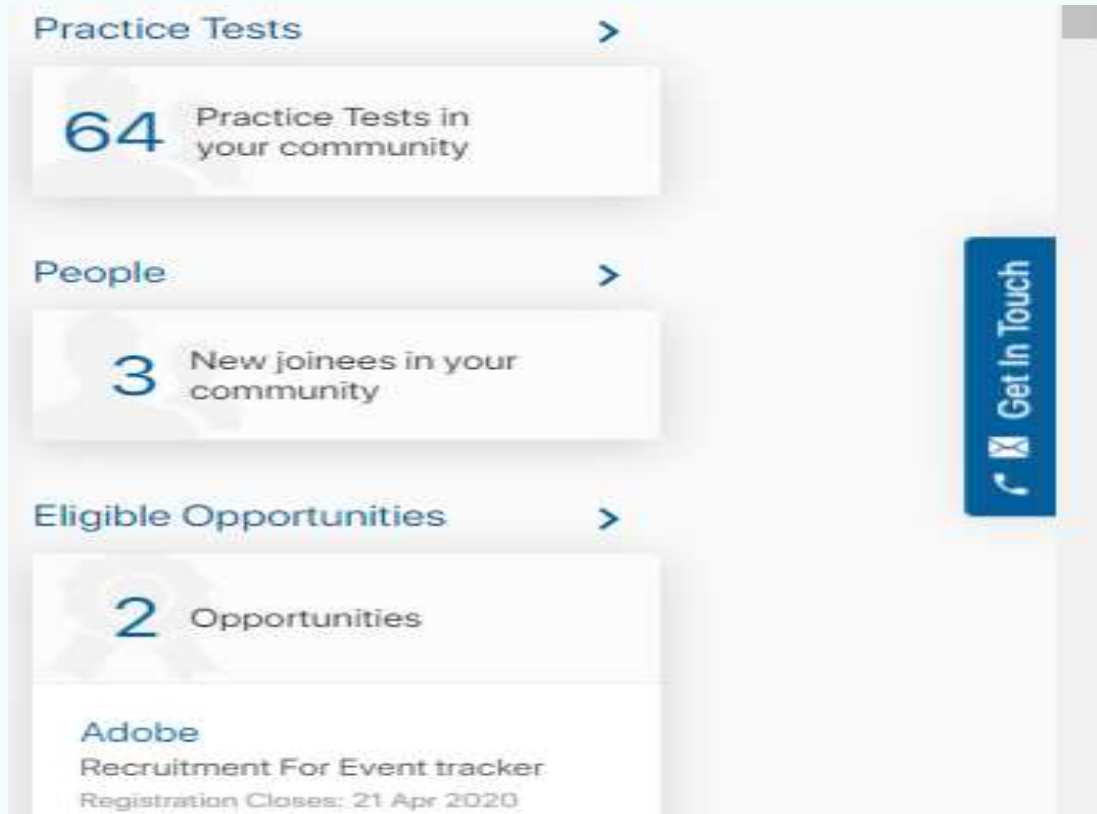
Practice Tests >

64 Practice Tests in your community

People >

3 New joinees in your community

Eligible Opportunities >

2 Opportunities

Adobe
Recruitment For Event tracker
Registration Closes: 21 Apr 2020

Get In Touch